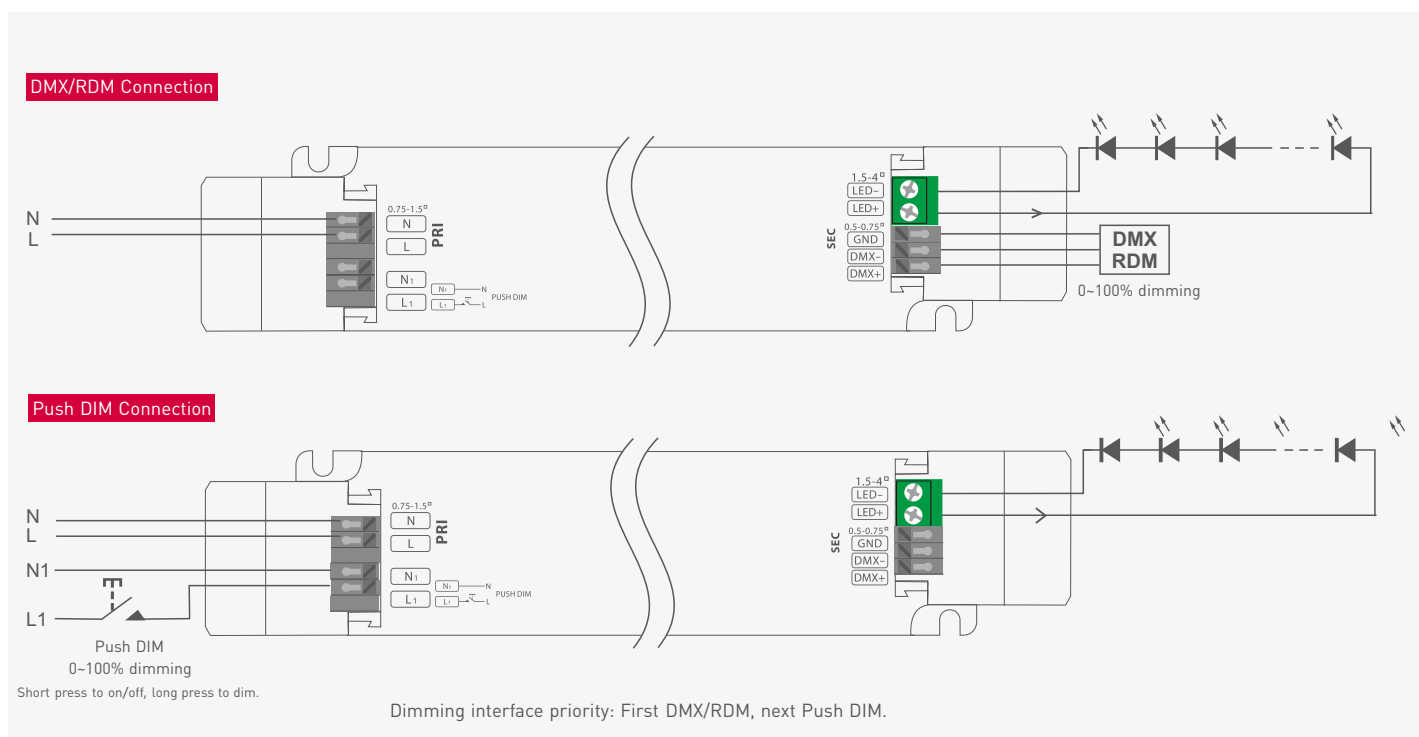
DMX/RDM Connection

N
L

0.75-1.5□
N
L
PRI
N1
L1
N1 N
L1 L
PUSH DIM

1.5-4□
LED-
LED+
SEC
0.5-0.75□
GND
DMX-
DMX+

DMX
RDM
0~100% dimming

Push DIM Connection

N
L
N1
L1

0.75-1.5□
N
L
PRI
N1
L1
N1 N
L1 L
PUSH DIM

1.5-4□
LED-
LED+
SEC
0.5-0.75□
GND
DMX-
DMX+

Push DIM
0~100% dimming
Short press to on/off, long press to dim.

Dimming interface priority: First DMX/RDM, next Push DIM.